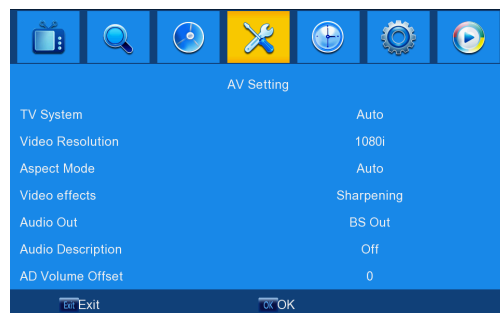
AV Setting

| | |
|---|---|
| TV System | Auto |
| Video Resolution | 1080i |
| Aspect Mode | Auto |
| Video effects | Sharpening |
| Audio Out | BS Out |
| Audio Description | Off |
| AD Volume Offset | 0 |

Exit Exit OK OK